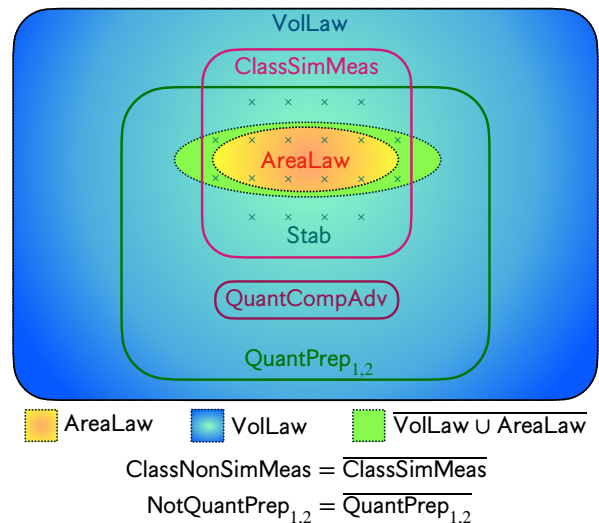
VolLaw

ClassSimMeas

AreaLaw

Stab

QuantCompAdv

$\text{QuantPrep}_{1,2}$

AreaLaw VolLaw $\overline{\text{VolLaw} \cup \text{AreaLaw}}$

$\text{ClassNonSimMeas} = \overline{\text{ClassSimMeas}}$

$\text{NotQuantPrep}_{1,2} = \overline{\text{QuantPrep}_{1,2}}$